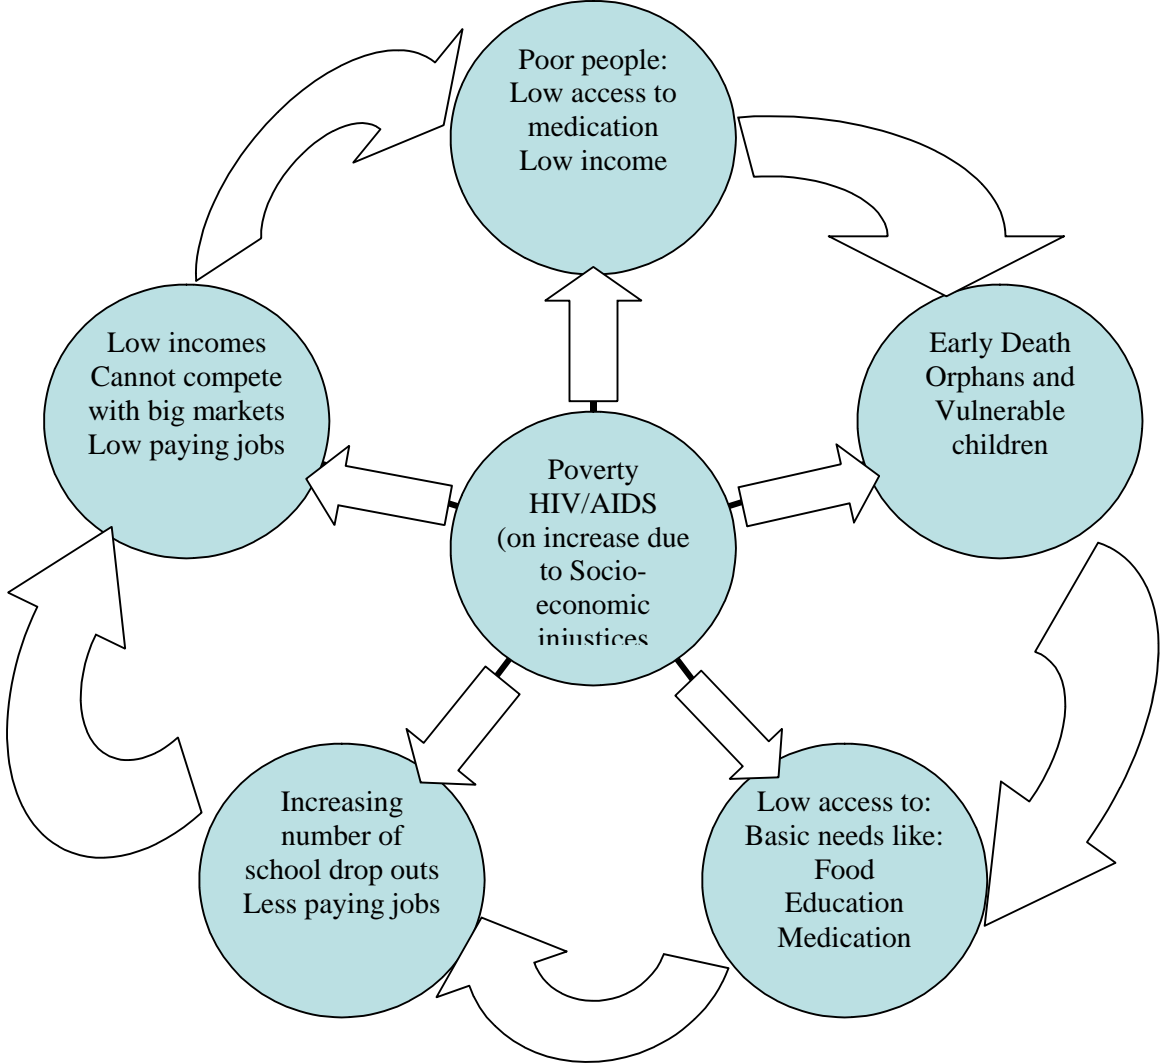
Poor people:
Low access to medication
Low income

Low incomes
Cannot compete with big markets
Low paying jobs

Poverty
HIV/AIDS
(on increase due to Socio-economic injustices

Early Death
Orphans and Vulnerable children

Increasing number of school drop outs
Less paying jobs

Low access to:
Basic needs like:
Food
Education
Medication